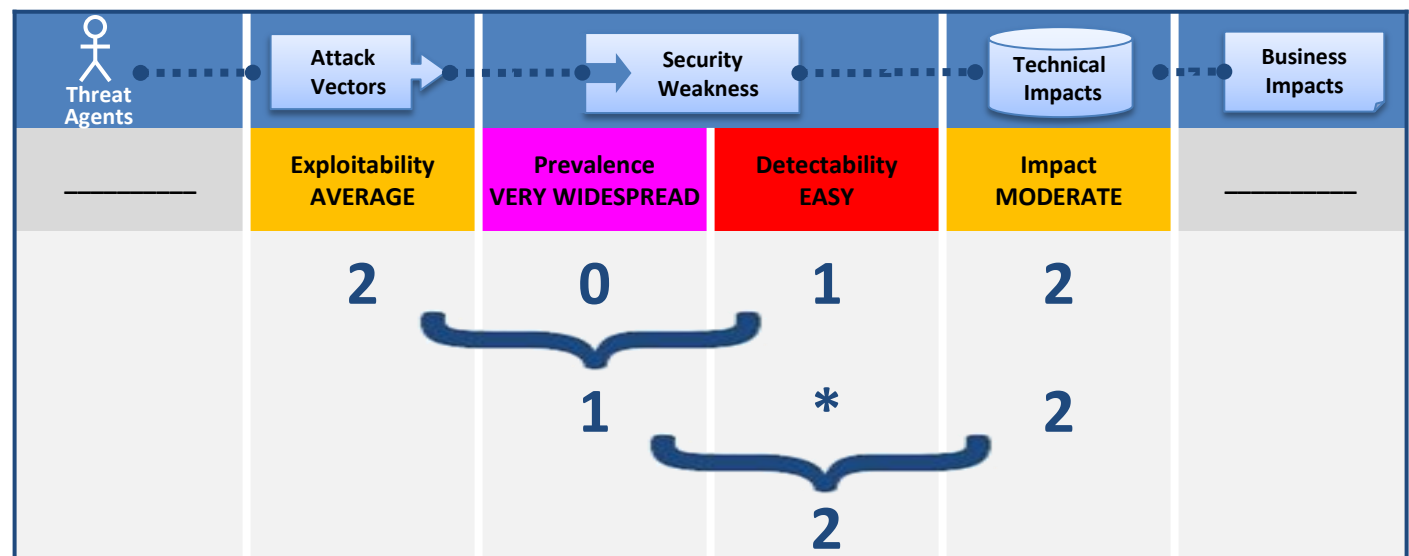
Threat Agents

Attack Vectors

Security Weakness

Technical Impacts

Business Impacts

| ______ | Exploitability AVERAGE | Prevalence VERY WIDESPREAD | Detectability EASY | Impact MODERATE | ______ |
|---|---|---|---|---|---|
| | 2 | 0 | 1 | 2 | |

1 * 2

2